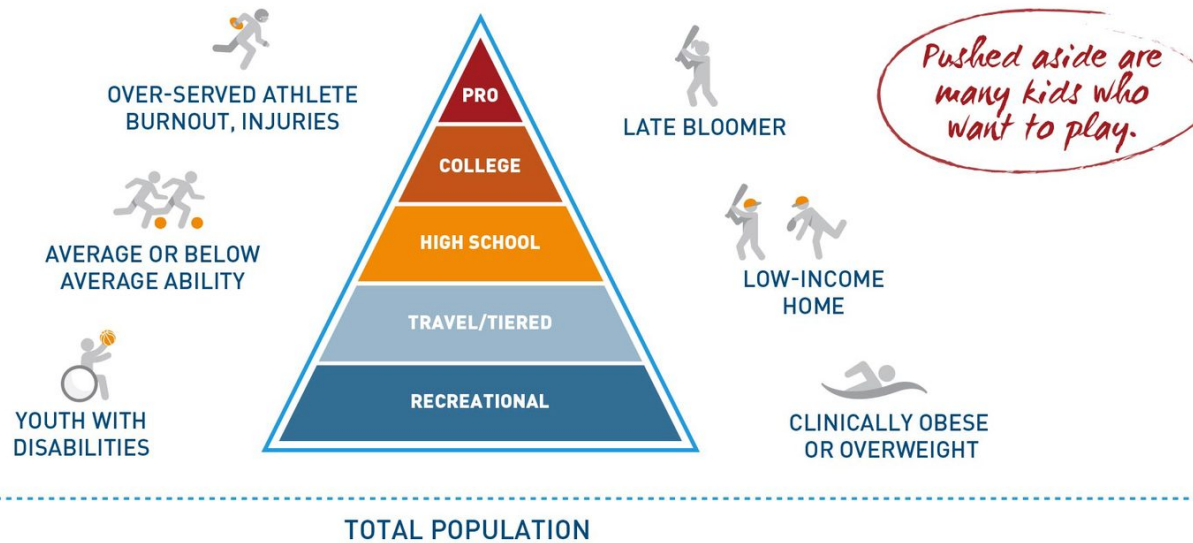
OVER-SERVED ATHLETE BURNOUT, INJURIES

AVERAGE OR BELOW AVERAGE ABILITY

YOUTH WITH DISABILITIES

PRO

COLLEGE

HIGH SCHOOL

TRAVEL/TIERED

RECREATIONAL

LATE BLOOMER

LOW-INCOME HOME

CLINICALLY OBESE OR OVERWEIGHT

Pushed aside are many kids who want to play.

TOTAL POPULATION